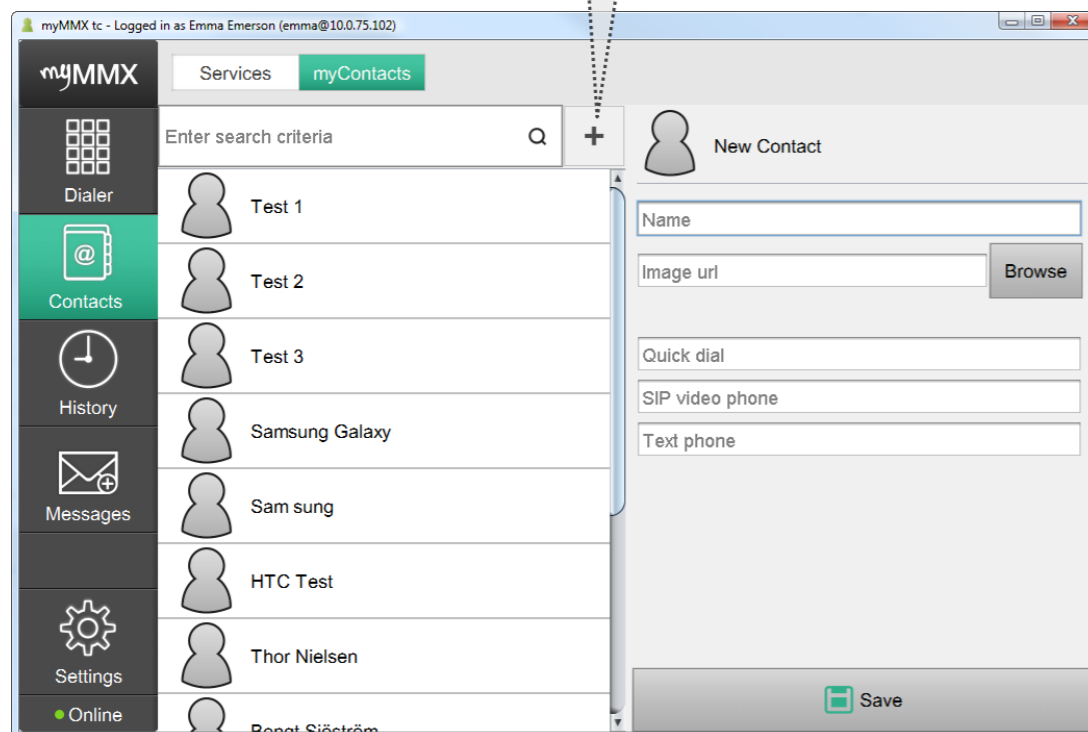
myMMX tc - Logged in as Emma Emerson (emma@10.0.75.102)

myMMX

Services
myContacts

Dialer
Contacts
History
Messages
Settings
Online

Enter search criteria
+

Test 1
Test 2
Test 3
Samsung Galaxy
Sam sung
HTC Test
Thor Nielsen
Bengt Sjöström

New Contact

Name
Image url
Browse
Quick dial
SIP video phone
Text phone

Save